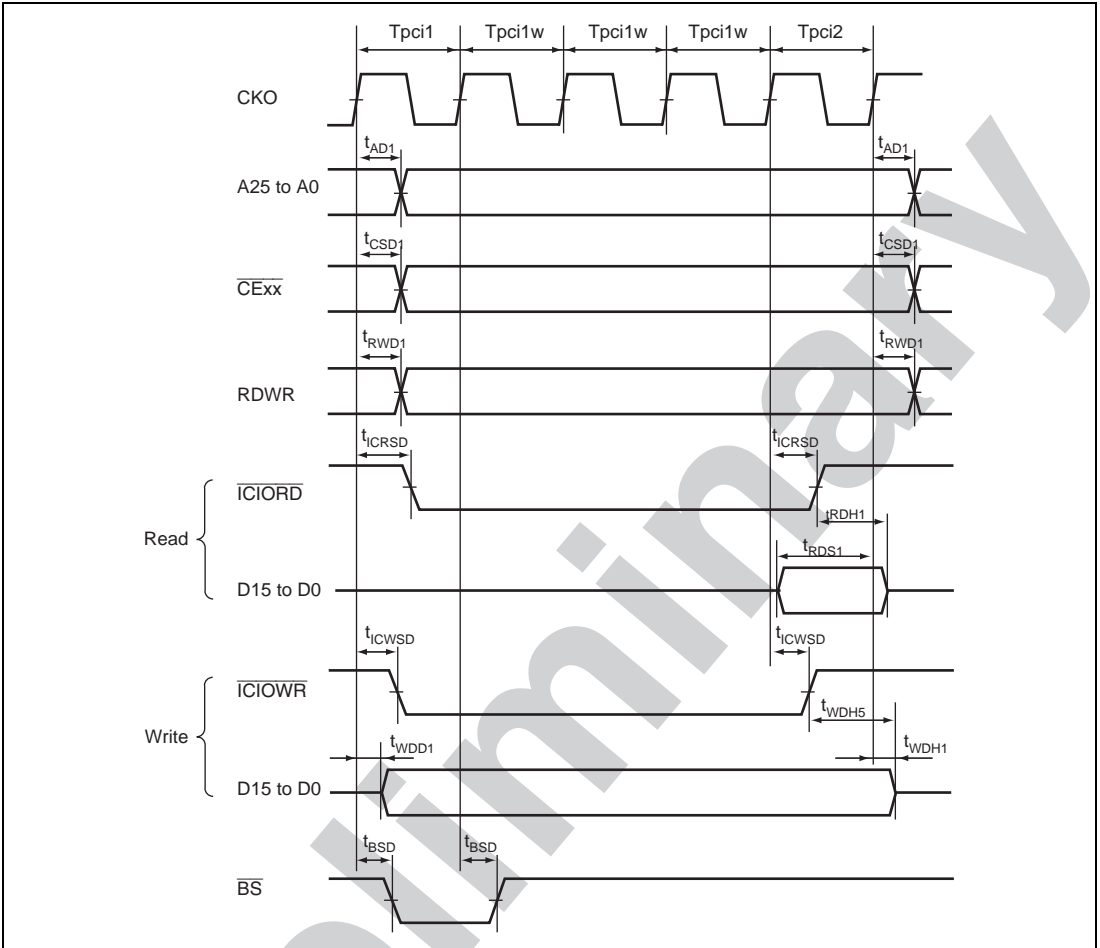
Tpci1 Tpci1w Tpci1w Tpci1w Tpci2

CKO

$t_{AD1}$ $t_{AD1}$

A25 to A0

$t_{CSD1}$ $t_{CSD1}$

$\overline{CExx}$

$t_{RWD1}$ $t_{RWD1}$

RDWR

$t_{ICRSD}$ $t_{ICRSD}$

$\overline{ICIORD}$

$t_{RDH1}$

Read

$t_{RDS1}$

D15 to D0

$t_{ICWSD}$ $t_{ICWSD}$

$\overline{ICIOWR}$

$t_{WDH5}$

Write

$t_{WDD1}$ $t_{WDH1}$

D15 to D0

$t_{BSD}$ $t_{BSD}$

$\overline{BS}$

Preliminary